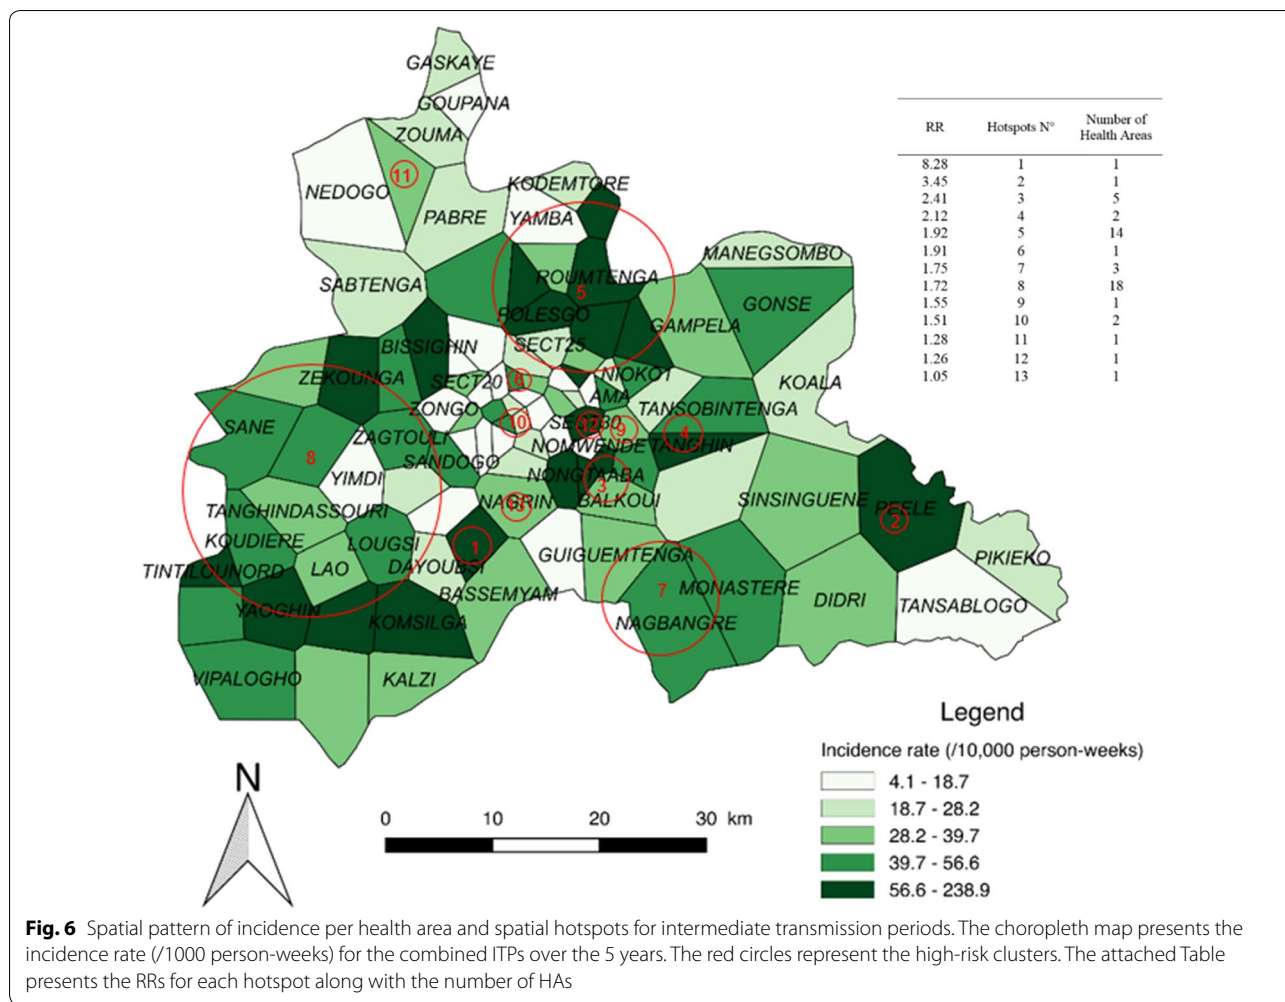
GASKAYE
GOUPANA
ZOUMA
11
NEDOGO
PABRE
KODEMTORE
YAMBA
SABTENGA
ROUMTENGA
5
POLESGO
MANEGSOMBO
GONSE
GAMPELA
BISSIGHIN
SECT25
ZEKOUNGA
SECT20
6
NIOKO1
KOALA
ZONGO
AMA
TANSOBINTENGA
SANE
10
12
9
4
ZAGTOULI
NOMWENDE
TANGHIN
8
SANDOGO
YIMDI
NONGTAABA
3
NAGRIN
13
BALKOUI
SINSINGUENE
PEELE
2
TANGHINDASSOURI
KOUDIERE
LOUGSI
1
GUIGUEMTENGA
PIKIEKO
TINTILOUNORD
LAO
DAYOUBSI
MONASTERE
7
DIDRI
TANSABLOGO
BASSEMYAM
YAOGHIN
KOMSILGA
NAGBANGRE
VIPALOGHO
KALZI

| RR | Hotspots N° | Number of Health Areas |
|---|---|---|
| 8.28 | 1 | 1 |
| 3.45 | 2 | 1 |
| 2.41 | 3 | 5 |
| 2.12 | 4 | 2 |
| 1.92 | 5 | 14 |
| 1.91 | 6 | 1 |
| 1.75 | 7 | 3 |
| 1.72 | 8 | 18 |
| 1.55 | 9 | 1 |
| 1.51 | 10 | 2 |
| 1.28 | 11 | 1 |
| 1.26 | 12 | 1 |
| 1.05 | 13 | 1 |

Legend
Incidence rate (/10,000 person-weeks)
4.1 - 18.7
18.7 - 28.2
28.2 - 39.7
39.7 - 56.6
56.6 - 238.9

N
0 10 20 30 km

**Fig. 6** Spatial pattern of incidence per health area and spatial hotspots for intermediate transmission periods. The choropleth map presents the incidence rate (/1000 person-weeks) for the combined ITPs over the 5 years. The red circles represent the high-risk clusters. The attached Table presents the RRs for each hotspot along with the number of HAs